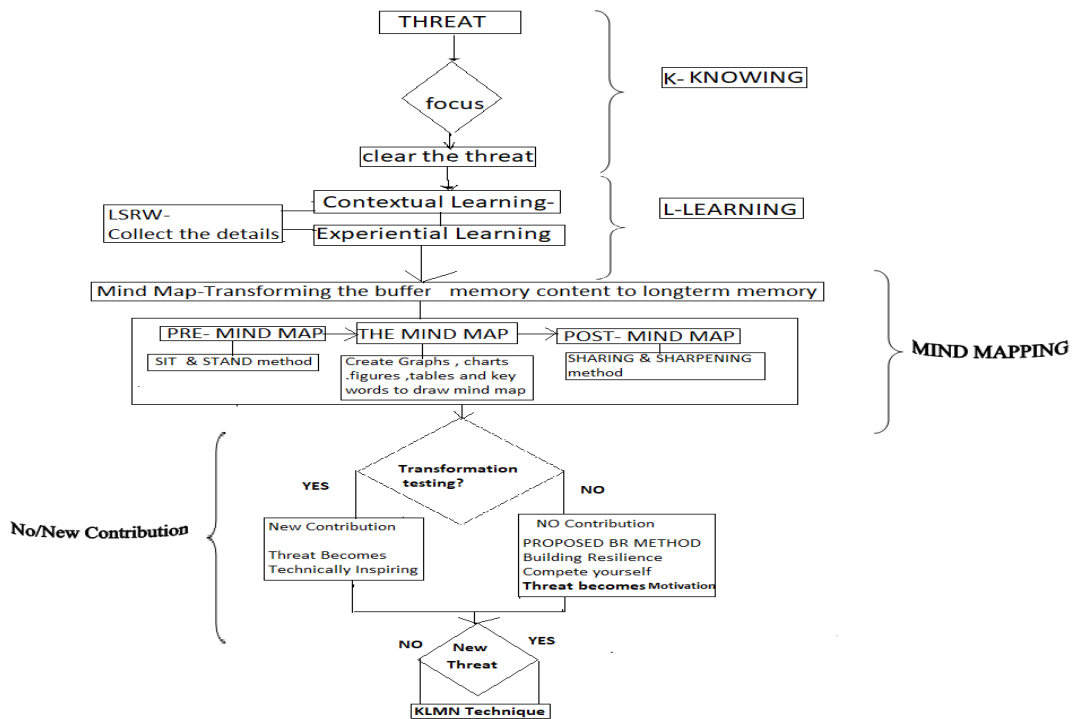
THREAT

focus

clear the threat

K- KNOWING

Contextual Learning-

LSRW-
Collect the details

Experiential Learning

L-LEARNING

Mind Map-Transforming the buffer memory content to longterm memory

PRE- MIND MAP

SIT & STAND method

THE MIND MAP

Create Graphs , charts .figures ,tables and key words to draw mind map

POST- MIND MAP

SHARING & SHARPENING method

MIND MAPPING

Transformation testing?

YES

NO

No/New Contribution

New Contribution

Threat Becomes Technically Inspiring

NO Contribution
PROPOSED BR METHOD
Building Resilience
Compete yourself
Threat becomes Motivation

NO

New Threat

YES

KLMN Technique